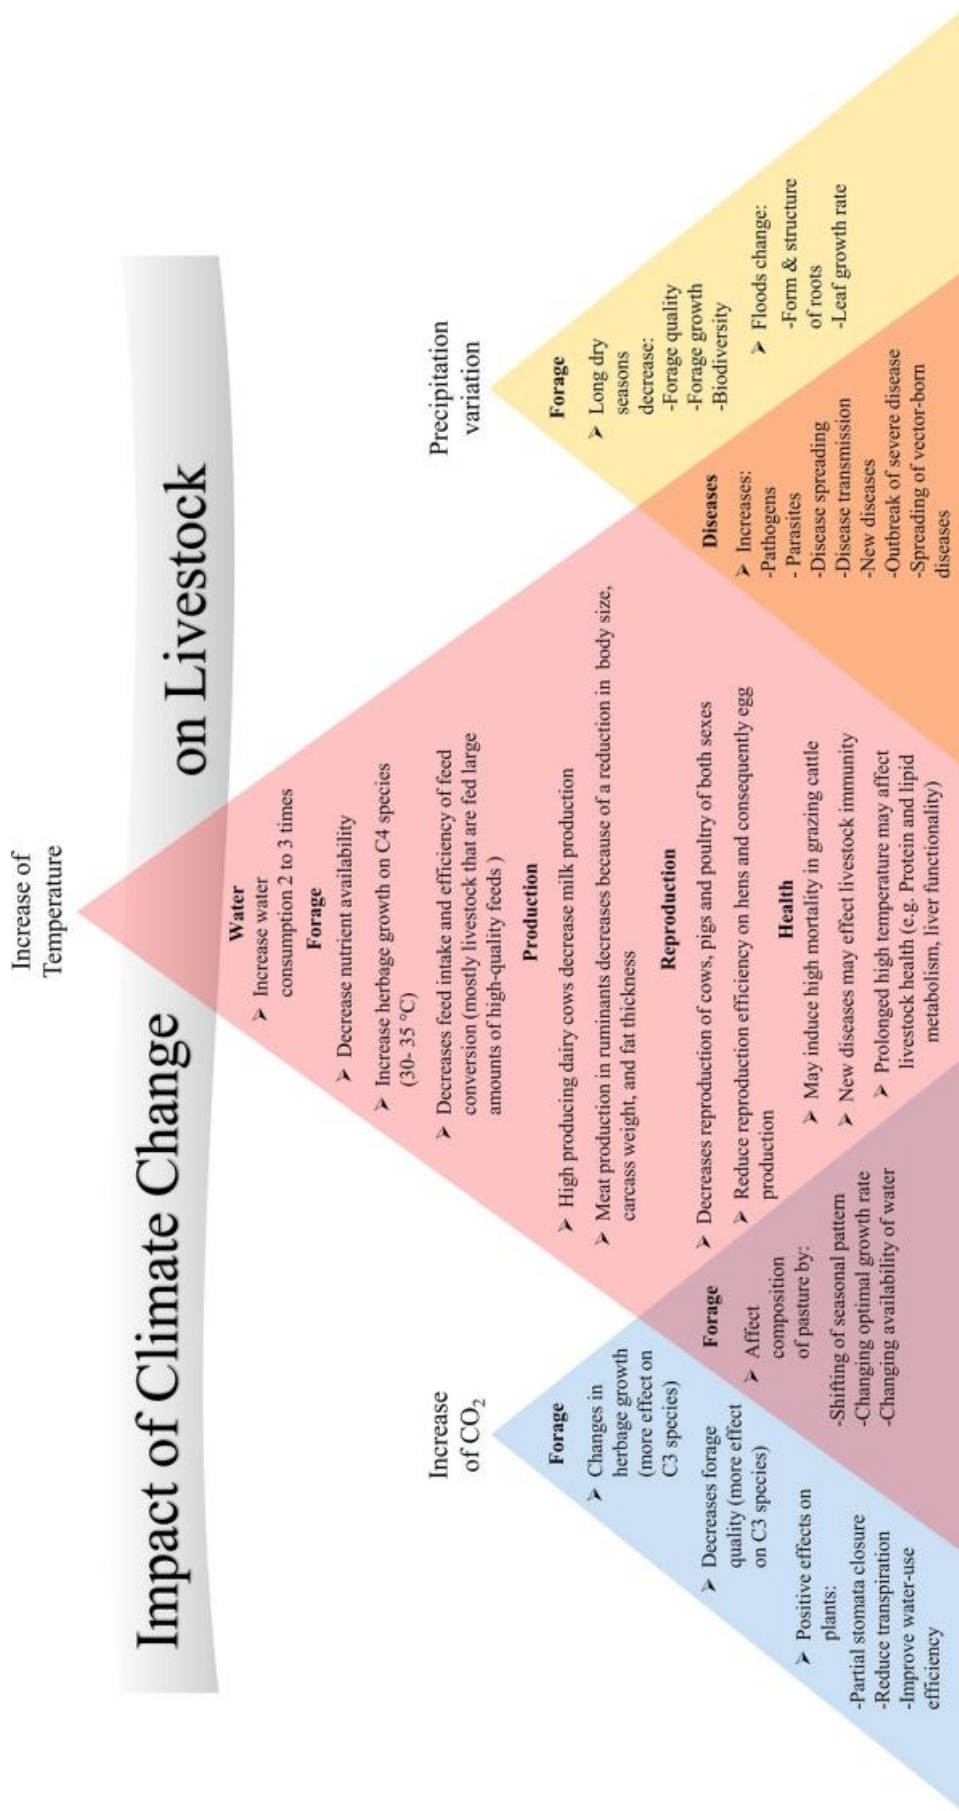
Impact of Climate Change on Livestock

Increase of $CO_2$

Forage
➤ Changes in herbage growth (more effect on C3 species)
➤ Decreases forage quality (more effect on C3 species)
➤ Positive effects on plants:
-Partial stomata closure
-Reduce transpiration
-Improve water-use efficiency

Forage
➤ Affect composition of pasture by:
-Shifting of seasonal pattern
-Changing optimal growth rate
-Changing availability of water

Increase of Temperature

Water
➤ Increase water consumption 2 to 3 times

Forage
➤ Decrease nutrient availability
➤ Increase herbage growth on C4 species (30- 35 °C)
➤ Decreases feed intake and efficiency of feed conversion (mostly livestock that are fed large amounts of high-quality feeds )

Production
➤ High producing dairy cows decrease milk production
➤ Meat production in ruminants decreases because of a reduction in body size, carcass weight, and fat thickness

Reproduction
➤ Decreases reproduction of cows, pigs and poultry of both sexes
➤ Reduce reproduction efficiency on hens and consequently egg production

Health
➤ May induce high mortality in grazing cattle
➤ New diseases may effect livestock immunity
➤ Prolonged high temperature may affect livestock health (e.g. Protein and lipid metabolism, liver functionality)

Precipitation variation

Forage
➤ Long dry seasons decrease:
-Forage quality
-Forage growth
-Biodiversity
➤ Floods change:
-Form & structure of roots
-Leaf growth rate

Diseases
➤ Increases:
-Pathogens
- Parasites
-Disease spreading
-Disease transmission
-New diseases
-Outbreak of severe disease
-Spreading of vector-born diseases